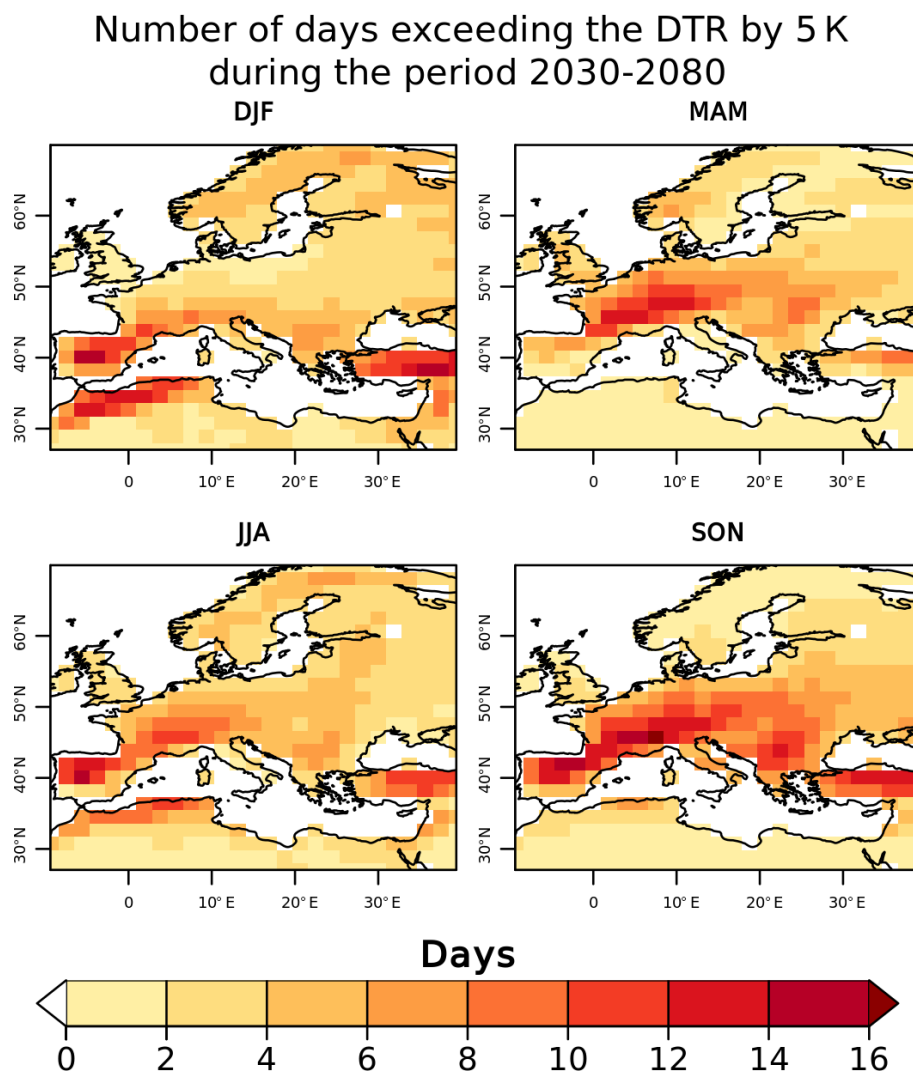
Number of days exceeding the DTR by 5 K during the period 2030-2080

DJF

60°N
50°N
40°N
30°N
0
10° E
20° E
30° E

MAM

60°N
50°N
40°N
30°N
0
10° E
20° E
30° E

JJA

60°N
50°N
40°N
30°N
0
10° E
20° E
30° E

SON

60°N
50°N
40°N
30°N
0
10° E
20° E
30° E

Days

0 2 4 6 8 10 12 14 16